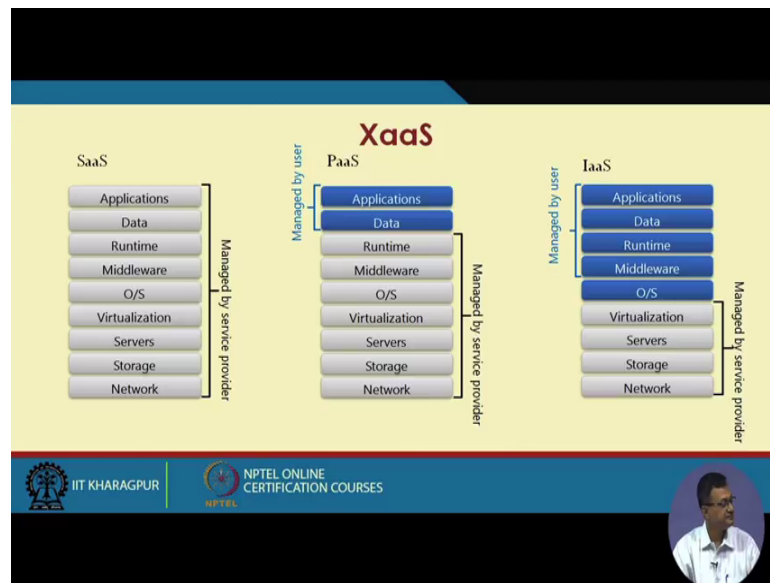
XaaS

SaaS

Applications
Data
Runtime
Middleware
O/S
Virtualization
Servers
Storage
Network

Managed by service provider

PaaS

Managed by user

Applications
Data
Runtime
Middleware
O/S
Virtualization
Servers
Storage
Network

Managed by service provider

IaaS

Managed by user

Applications
Data
Runtime
Middleware
O/S
Virtualization
Servers
Storage
Network

Managed by service provider

IIT KHARAGPUR

NPTEL ONLINE CERTIFICATION COURSES

NPTEL